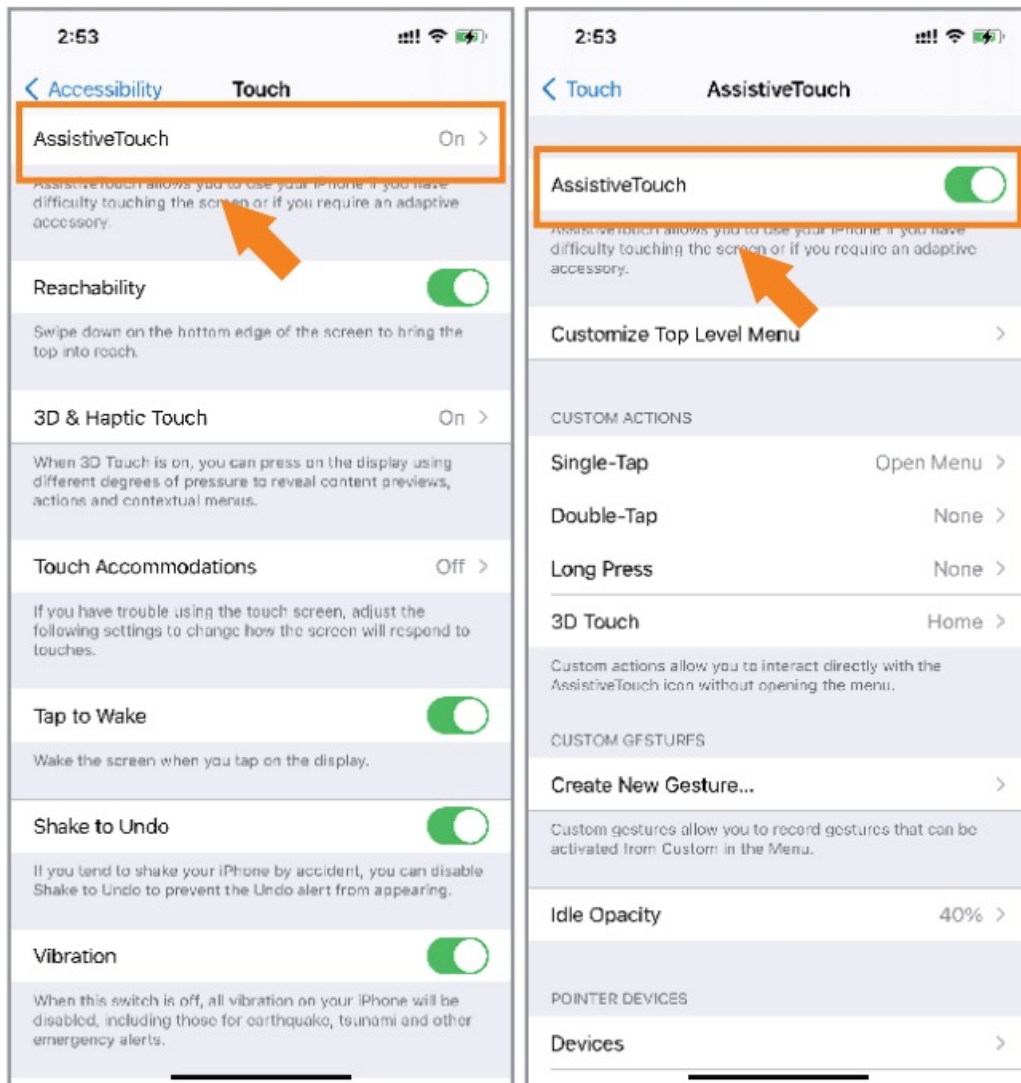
2:53

< Accessibility Touch

AssistiveTouch On >

AssistiveTouch allows you to use your iPhone if you have difficulty touching the screen or if you require an adaptive accessory.

Reachability

Swipe down on the bottom edge of the screen to bring the top into reach.

3D & Haptic Touch On >

When 3D Touch is on, you can press on the display using different degrees of pressure to reveal content previews, actions and contextual menus.

Touch Accommodations Off >

If you have trouble using the touch screen, adjust the following settings to change how the screen will respond to touches.

Tap to Wake

Wake the screen when you tap on the display.

Shake to Undo

If you tend to shake your iPhone by accident, you can disable Shake to Undo to prevent the Undo alert from appearing.

Vibration

When this switch is off, all vibration on your iPhone will be disabled, including those for earthquake, tsunami and other emergency alerts.

2:53

< Touch AssistiveTouch

AssistiveTouch

AssistiveTouch allows you to use your iPhone if you have difficulty touching the screen or if you require an adaptive accessory.

Customize Top Level Menu >

CUSTOM ACTIONS

Single-Tap Open Menu >

Double-Tap None >

Long Press None >

3D Touch Home >

Custom actions allow you to interact directly with the AssistiveTouch icon without opening the menu.

CUSTOM GESTURES

Create New Gesture... >

Custom gestures allow you to record gestures that can be activated from Custom in the Menu.

Idle Opacity 40% >

POINTER DEVICES

Devices >